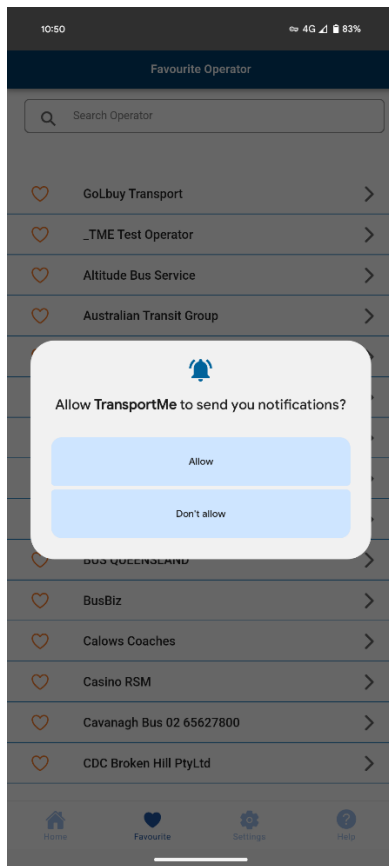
10:50

4G 83%

Favourite Operator

Search Operator

GoLbuy Transport

_TME Test Operator

Altitude Bus Service

Australian Transit Group

Allow TransportMe to send you notifications?

Allow

Don't allow

BUS QUEENSLAND

BusBiz

Calows Coaches

Casino RSM

Cavanagh Bus 02 65627800

CDC Broken Hill PtyLtd

Home

Favourite

Settings

Help